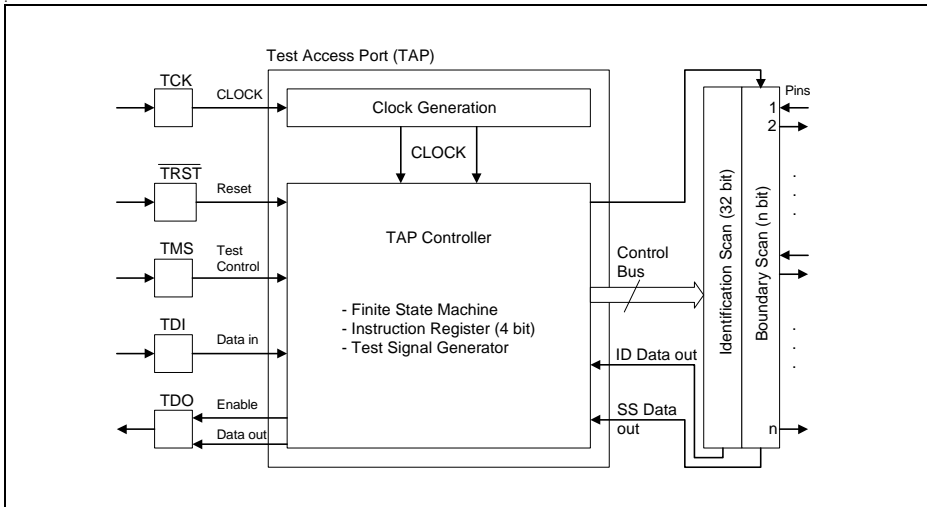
Test Access Port (TAP)

TCK

CLOCK

Clock Generation

CLOCK

$\overline{TRST}$

Reset

TMS

Test Control

TDI

Data in

TDO

Enable

Data out

TAP Controller

- Finite State Machine
- Instruction Register (4 bit)
- Test Signal Generator

Control Bus

ID Data out

SS Data out

Identification Scan (32 bit)

Boundary Scan (n bit)

Pins

1

2

.
.
.

.
.
.

n